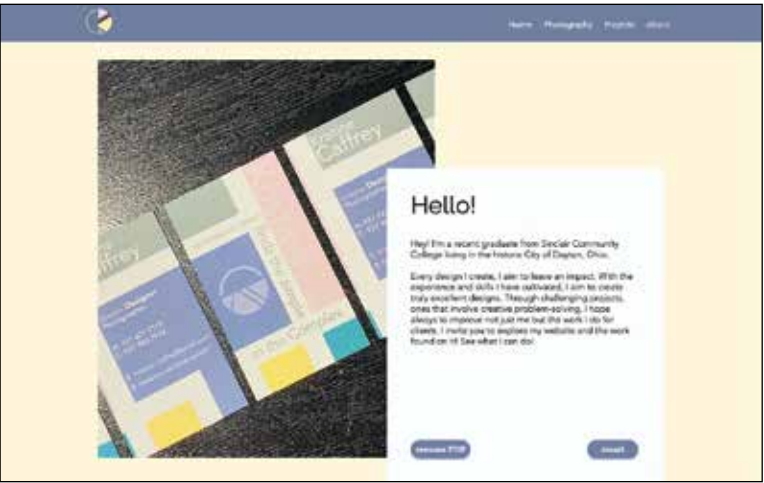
Home Photography Projects About

Caffrey

Caffrey

in the Complex

Hello!

Hey! I'm a recent graduate from Sinclair Community College living in the historic City of Dayton, Ohio.

Every design I create, I aim to leave an impact. With the experience and skills I have cultivated, I aim to create truly excellent designs. Through challenging projects, ones that involve creative problem-solving, I hope always to improve not just me but the work I do for clients. I invite you to explore my website and the work found on it! See what I can do!

Resume PDF

Email